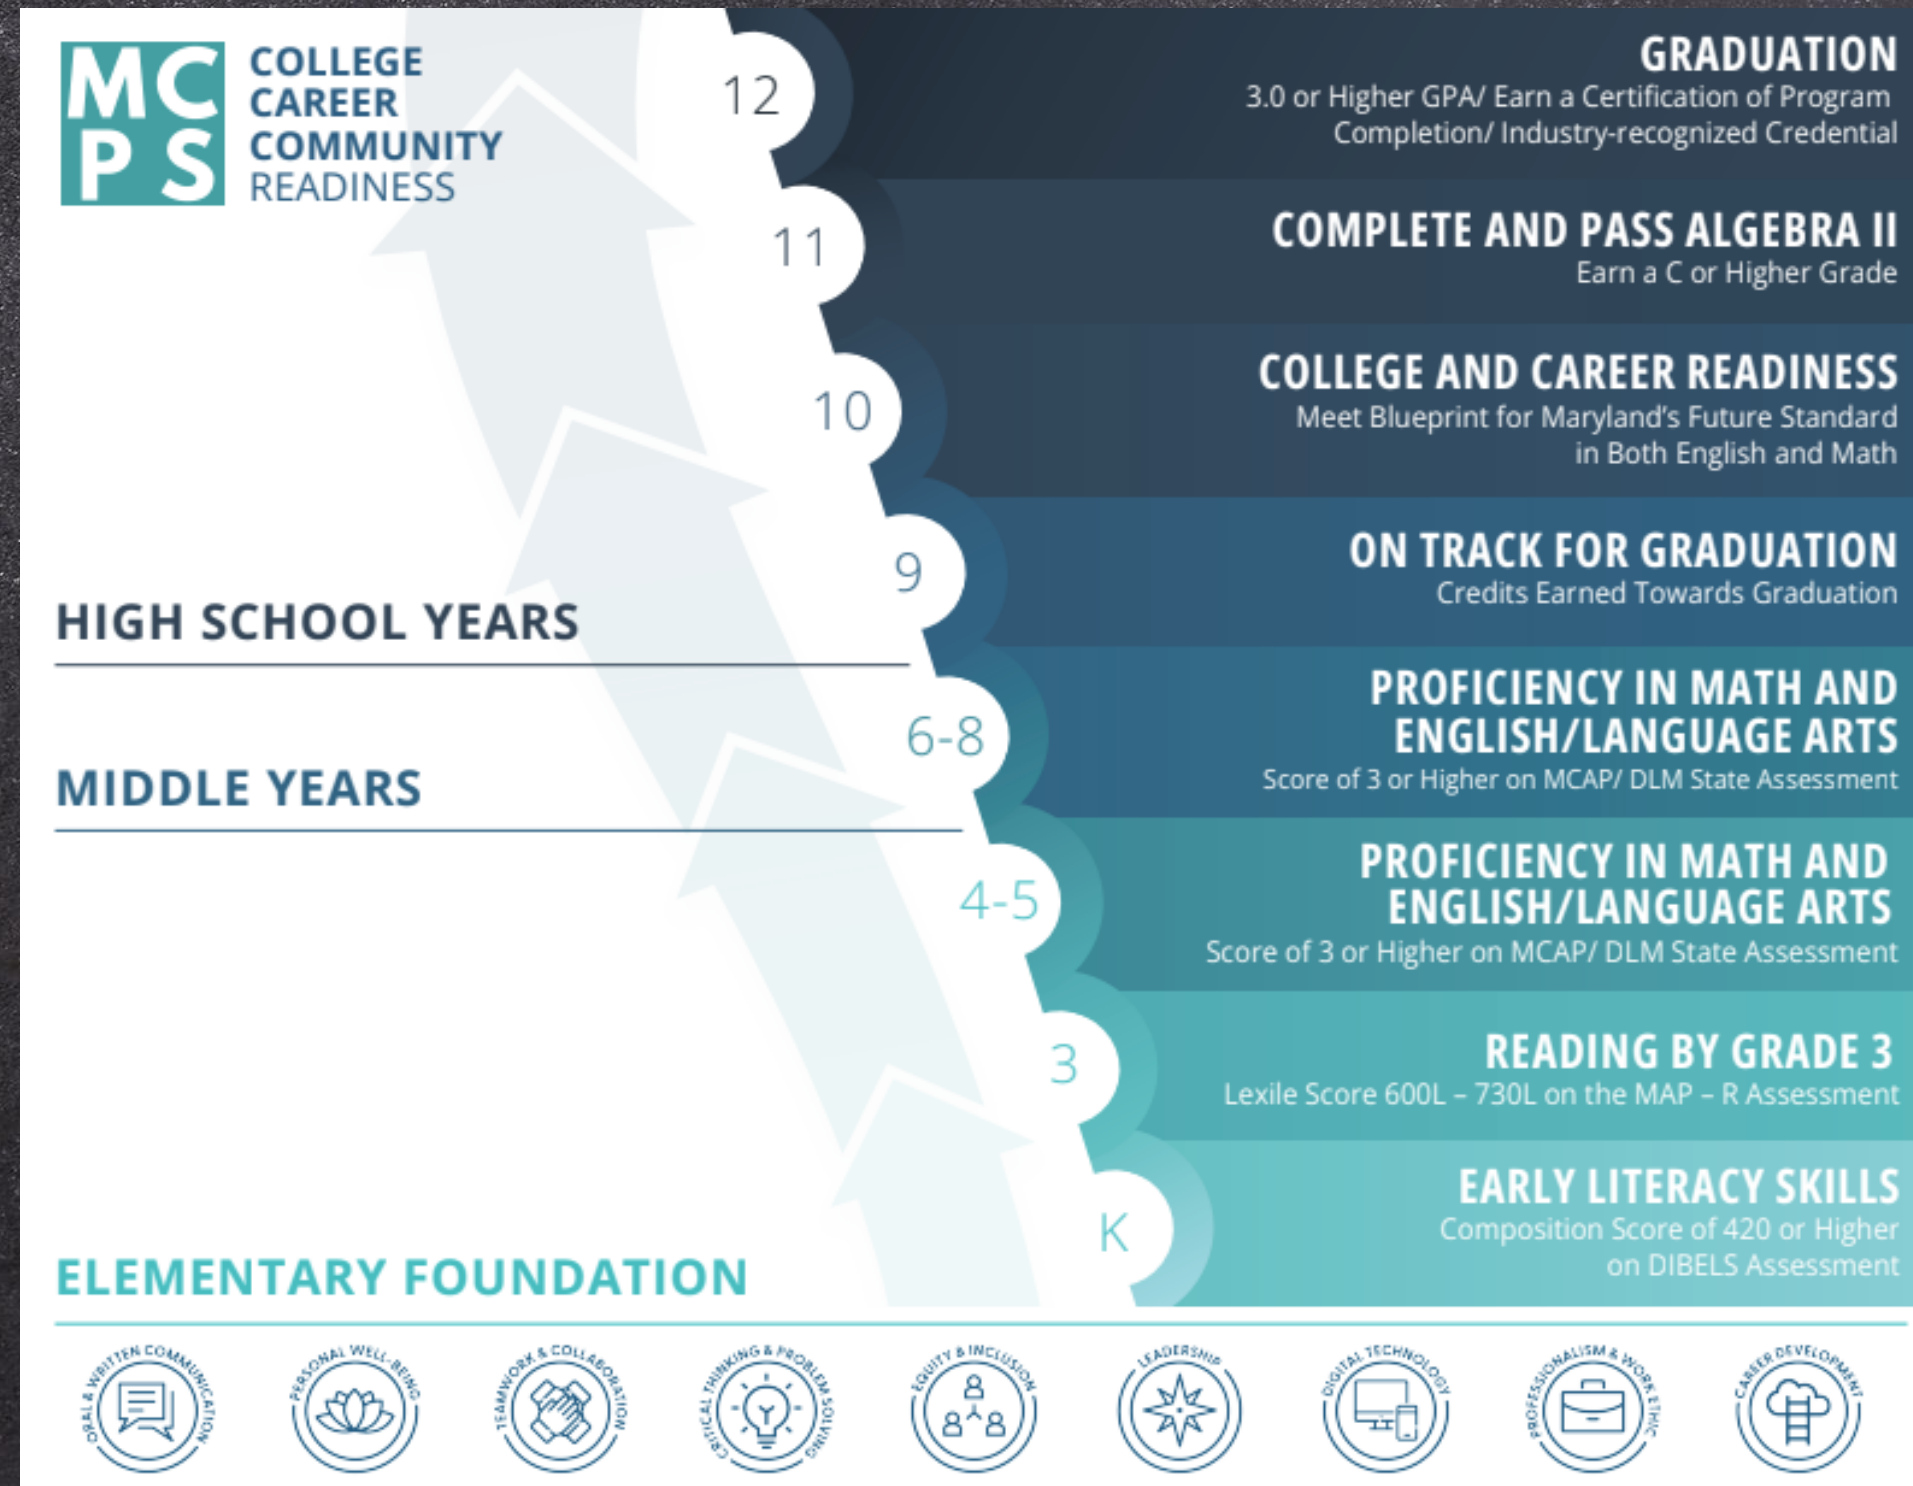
MC
PS
COLLEGE
CAREER
COMMUNITY
READINESS

12
GRADUATION
3.0 or Higher GPA/ Earn a Certification of Program Completion/ Industry-recognized Credential

11
COMPLETE AND PASS ALGEBRA II
Earn a C or Higher Grade

10
COLLEGE AND CAREER READINESS
Meet Blueprint for Maryland's Future Standard in Both English and Math

9
ON TRACK FOR GRADUATION
Credits Earned Towards Graduation

HIGH SCHOOL YEARS

6-8
PROFICIENCY IN MATH AND ENGLISH/LANGUAGE ARTS
Score of 3 or Higher on MCAP/ DLM State Assessment

MIDDLE YEARS

4-5
PROFICIENCY IN MATH AND ENGLISH/LANGUAGE ARTS
Score of 3 or Higher on MCAP/ DLM State Assessment

3
READING BY GRADE 3
Lexile Score 600L – 730L on the MAP – R Assessment

K
EARLY LITERACY SKILLS
Composition Score of 420 or Higher on DIBELS Assessment

ELEMENTARY FOUNDATION

ORAL & WRITTEN COMMUNICATION
PERSONAL WELL-BEING
TEAMWORK & COLLABORATION
CRITICAL THINKING & PROBLEM SOLVING
EQUITY & INCLUSION
LEADERSHIP
DIGITAL TECHNOLOGY
PROFESSIONALISM & WORK ETHIC
CAREER DEVELOPMENT